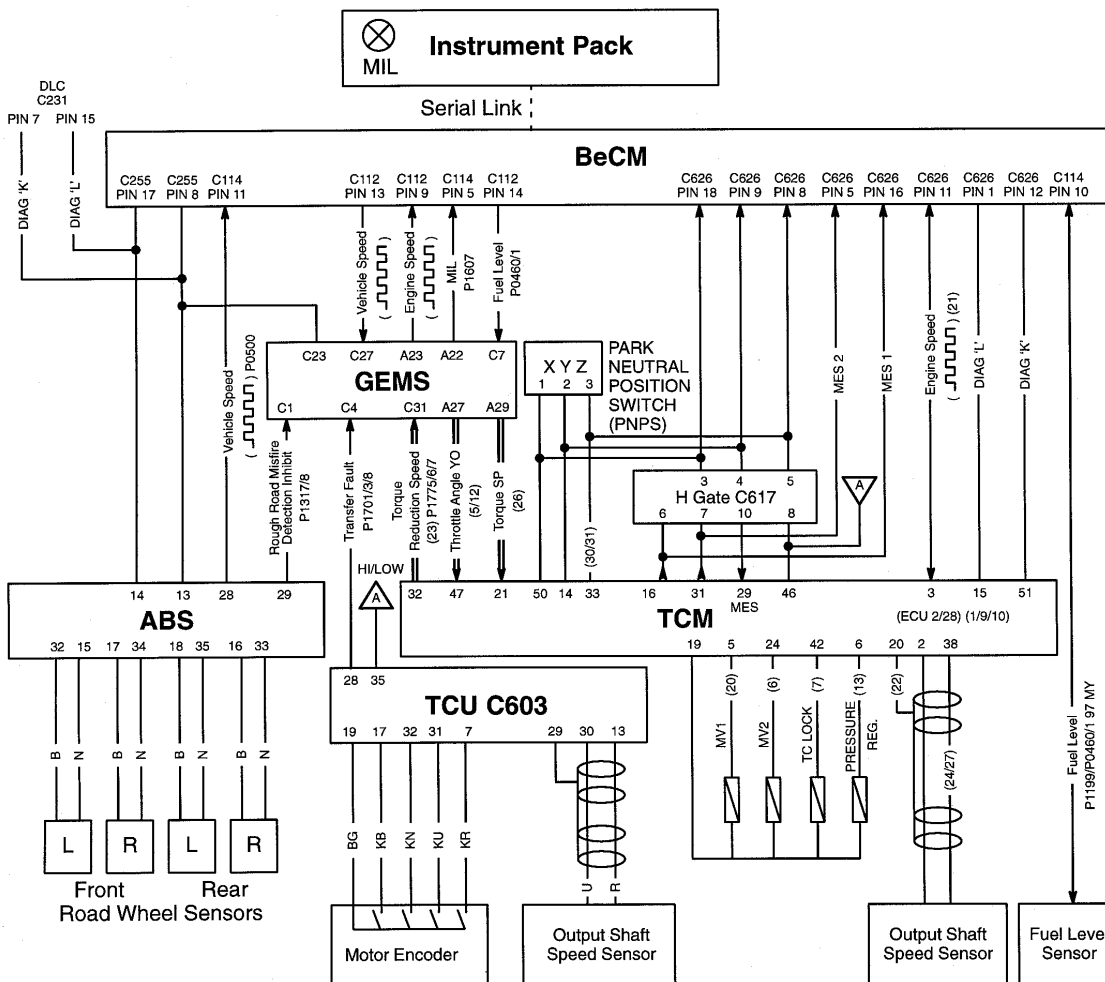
MIL
Instrument Pack

DLC
C231
PIN 7 PIN 15

Serial Link

BeCM

DIAG 'K'
DIAG 'L'

C255 PIN 17
C255 PIN 8
C114 PIN 11
C112 PIN 13
C112 PIN 9
C114 PIN 5
C112 PIN 14
C626 PIN 18
C626 PIN 9
C626 PIN 8
C626 PIN 5
C626 PIN 16
C626 PIN 11
C626 PIN 1
C626 PIN 12
C114 PIN 10

Vehicle Speed
Engine Speed
MIL P1607
Fuel Level P0460/1

Vehicle Speed P0500

C23 C27 A23 A22 C7
GEMS
C1 C4 C31 A27 A29

Rough Road Misfire Detection Inhibit P1317/8
Transfer Fault P1701/3/8
Torque Reduction Speed (23) P1775/6/7
Throttle Angle YO (5/12)
Torque SP (26)

X Y Z
1 2 3
PARK NEUTRAL POSITION SWITCH (PNPS)

(30/31)

MES 2
MES 1
Engine Speed (21)
DIAG 'L'
DIAG 'K'

3 4 5
H Gate C617
6 7 10 8

A

HI/LOW
A

14 13 28 29
ABS
32 15 17 34 18 35 16 33

32 47 21 50 14 33 16 31 29 46 3 15 51
MES
TCM
(ECU 2/28) (1/9/10)
19 5 24 42 6 20 2 38

(20) (6) (7) (13) (22)
MV1 MV2 TC LOCK PRESSURE REG.
(24/27)

Fuel Level P1199/P0460/1 97 MY

28 35
TCU C603
19 17 32 31 7 29 30 13

B N B N B N B N
L R L R
Front Rear
Road Wheel Sensors

BG KB KN KU KR
U R

Motor Encoder
Output Shaft Speed Sensor
Output Shaft Speed Sensor
Fuel Leve Sensor